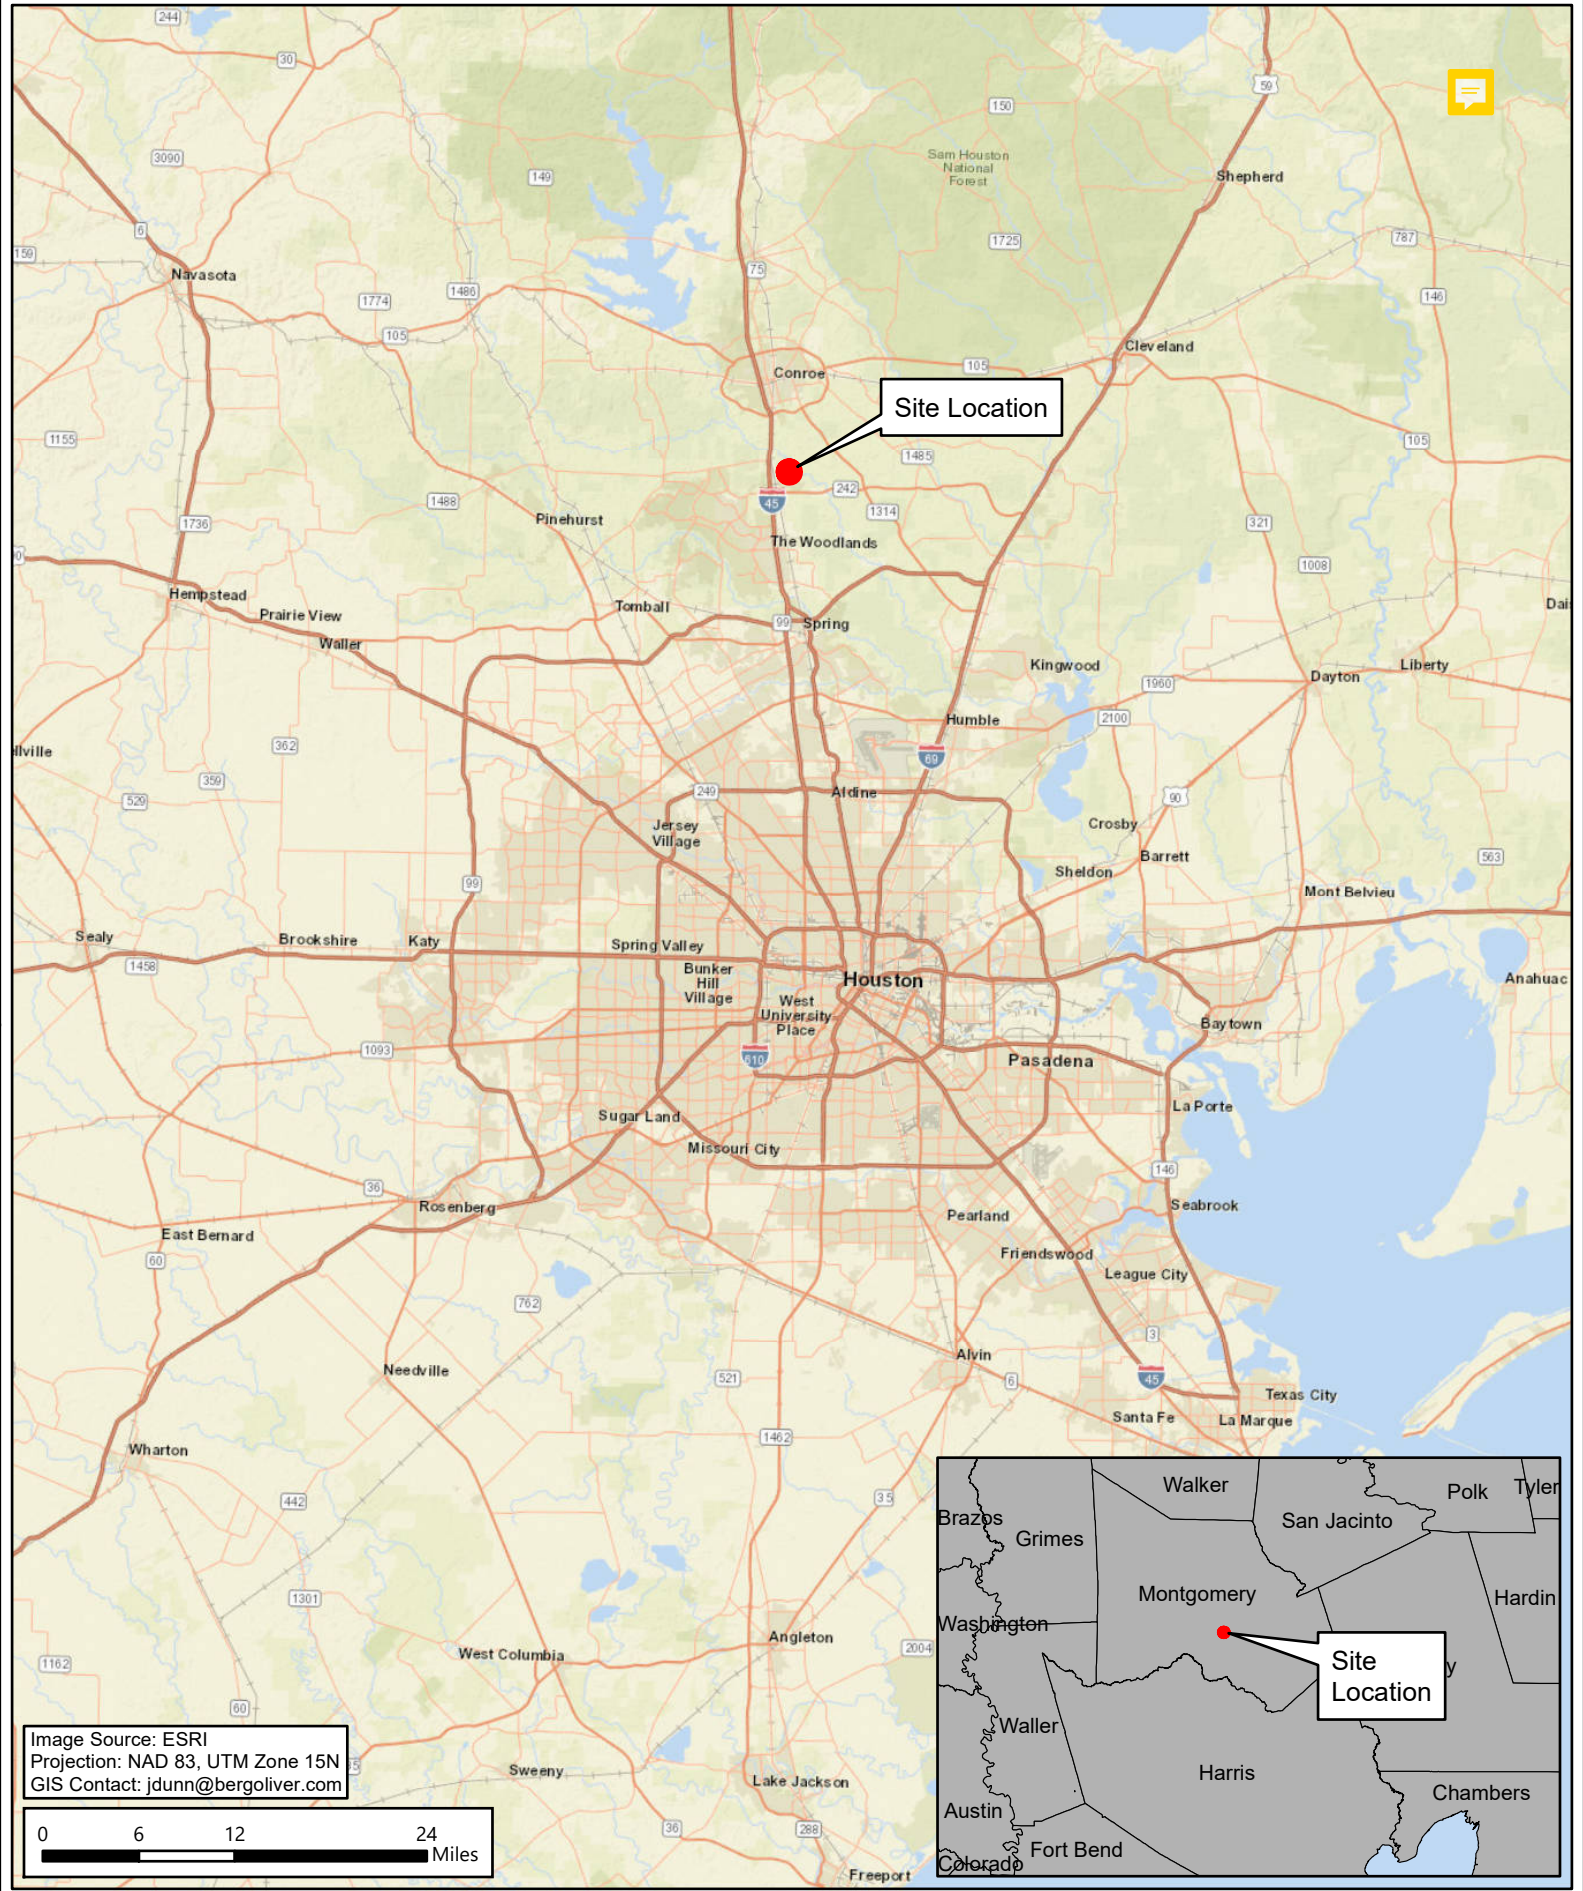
244
30
150
59
3090
149
Sam Houston National Forest
Shepherd
6
1725
787
159
Navasota
75
146
1774
1486
105
Cleveland
Conroe
105
Site Location
1155
1485
105
242
45
1488
1314
321
1736
Pinehurst
The Woodlands
1008
Hempstead
Tomball
Dai
Prairie View
99
Spring
Waller
Kingwood
Liberty
1960
Dayton
Humble
2100
llville
362
69
359
Aldine
249
529
90
Jersey Village
Crosby
Barrett
563
99
Sheldon
Mont Belvieu
Sealy
Brookshire
Katy
Spring Valley
1458
Houston
Anahuac
Bunker Hill Village
West University Place
Baytown
1093
610
Pasadena
La Porte
Sugar Land
Missouri City
146
36
Rosenberg
Seabrook
East Bernard
Pearland
60
Friendswood
League City
762
3
Needville
Alvin
45
521
6
Texas City
Santa Fe
La Marque
1462
Wharton
442
35
1301
Angleton
2004
1162
West Columbia
60
Image Source: ESRI
Projection: NAD 83, UTM Zone 15N
GIS Contact: jdunn@bergoliver.com
Sweeny
Lake Jackson
0
6
12
24
Miles
36
288
Freeport
Walker
Polk
Tyler
Brazos
Grimes
San Jacinto
Montgomery
Hardin
Washington
Site Location
Waller
Harris
Austin
Chambers
Colorado
Fort Bend